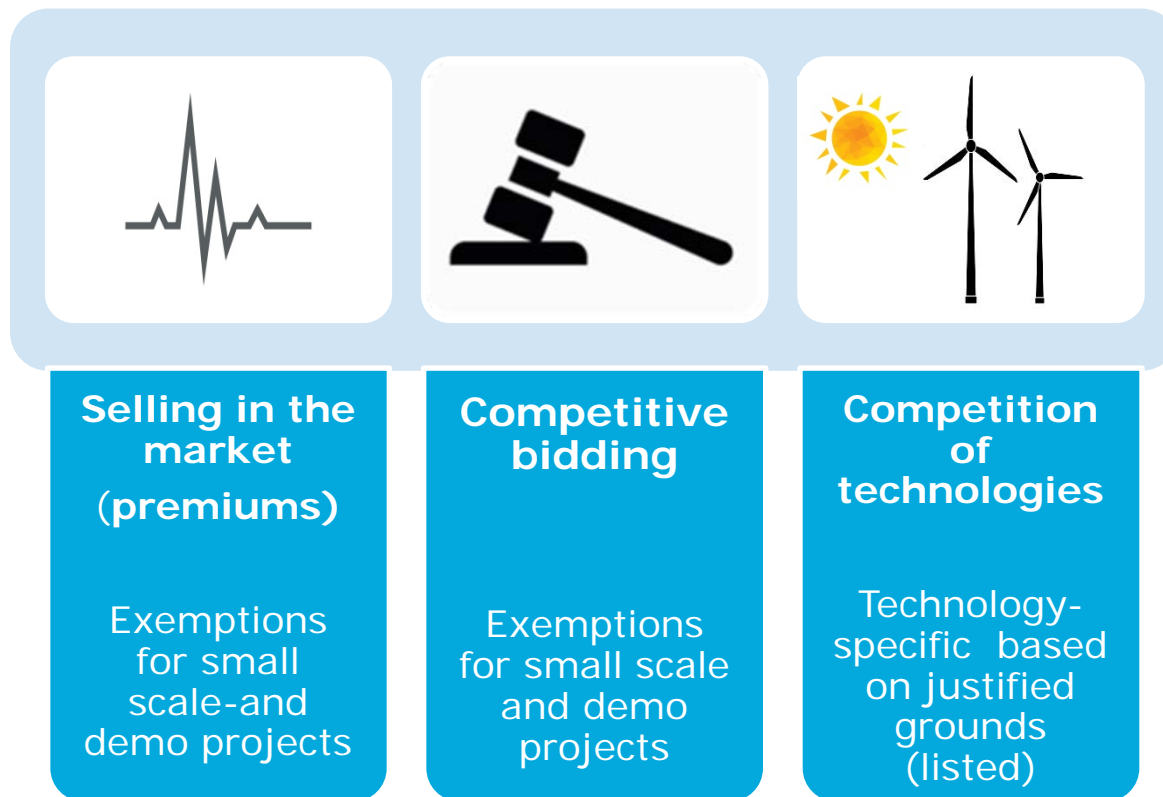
Selling in the market
(premiums)

Exemptions for small scale-and demo projects

Competitive bidding

Exemptions for small scale and demo projects

Competition of technologies

Technology-specific based on justified grounds (listed)